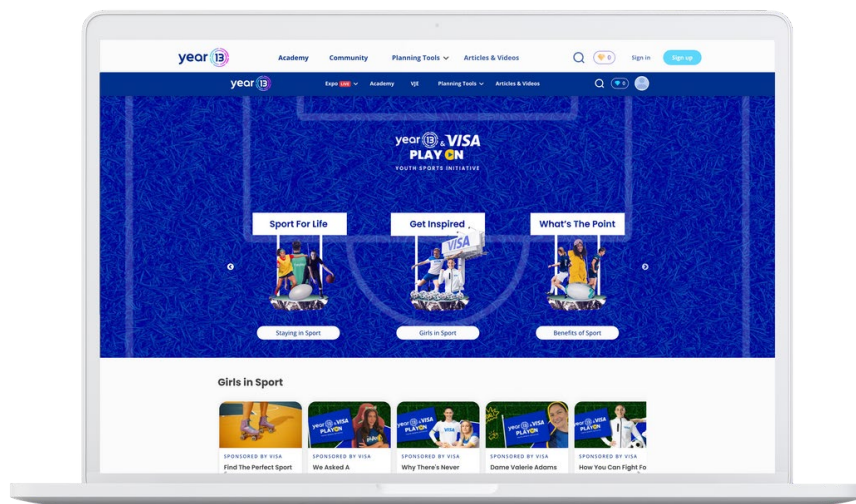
year 13 Academy Community Planning Tools Articles & Videos 0 Sign in Sign up

year 13 Expo LIVE Academy VJE Planning Tools Articles & Videos 0

year 13 & VISA
PLAY ON
YOUTH SPORTS INITIATIVE

Sport For Life
Staying in Sport

Get Inspired
VISA
Girls in Sport

What's The Point
Benefits of Sport

Girls in Sport

SPONSORED BY VISA
Find The Perfect Sport

SPONSORED BY VISA
We Asked A

SPONSORED BY VISA
Why There's Never

SPONSORED BY VISA
Dame Valerie Adams

SPONSORED BY VISA
How You Can Fight Fo